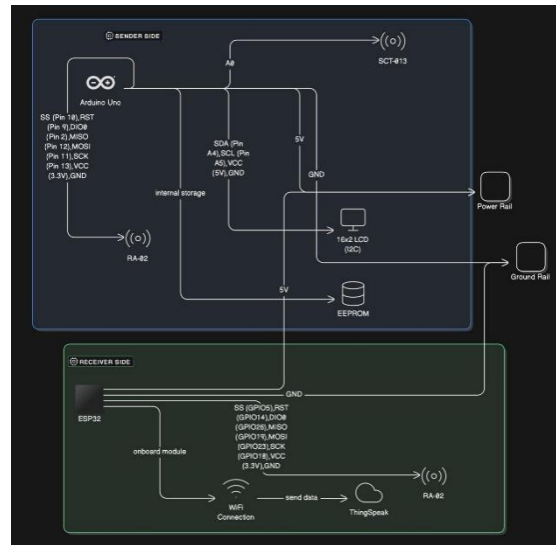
SENDER SIDE

A0

SCT-013

Arduino Uno

SS (Pin 10),RST (Pin 9),DIO0 (Pin 2),MISO (Pin 12),MOSI (Pin 11),SCK (Pin 13),VCC (3.3V),GND

SDA (Pin A4),SCL (Pin A5),VCC (5V),GND

5V

GND

internal storage

Power Rail

16x2 LCD (I2C)

Ground Rail

RA-02

5V

EEPROM

RECEIVER SIDE

GND

ESP32

SS (GPIO5),RST (GPIO14),DIO0 (GPIO26),MISO (GPIO19),MOSI (GPIO23),SCK (GPIO18),VCC (3.3V),GND

onboard module

RA-02

WiFi Connection

send data

ThingSpeak